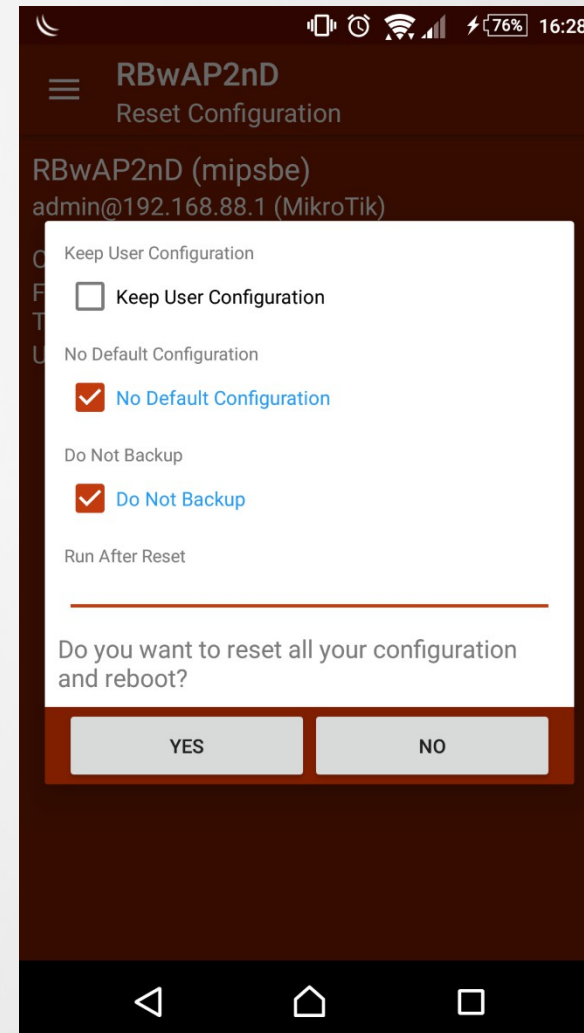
76% 16:28

RBwAP2nD
Reset Configuration

RBwAP2nD (mipsbe)
admin@192.168.88.1 (MikroTik)

Keep User Configuration

Keep User Configuration

No Default Configuration

No Default Configuration

Do Not Backup

Do Not Backup

Run After Reset

Do you want to reset all your configuration and reboot?

YES

NO